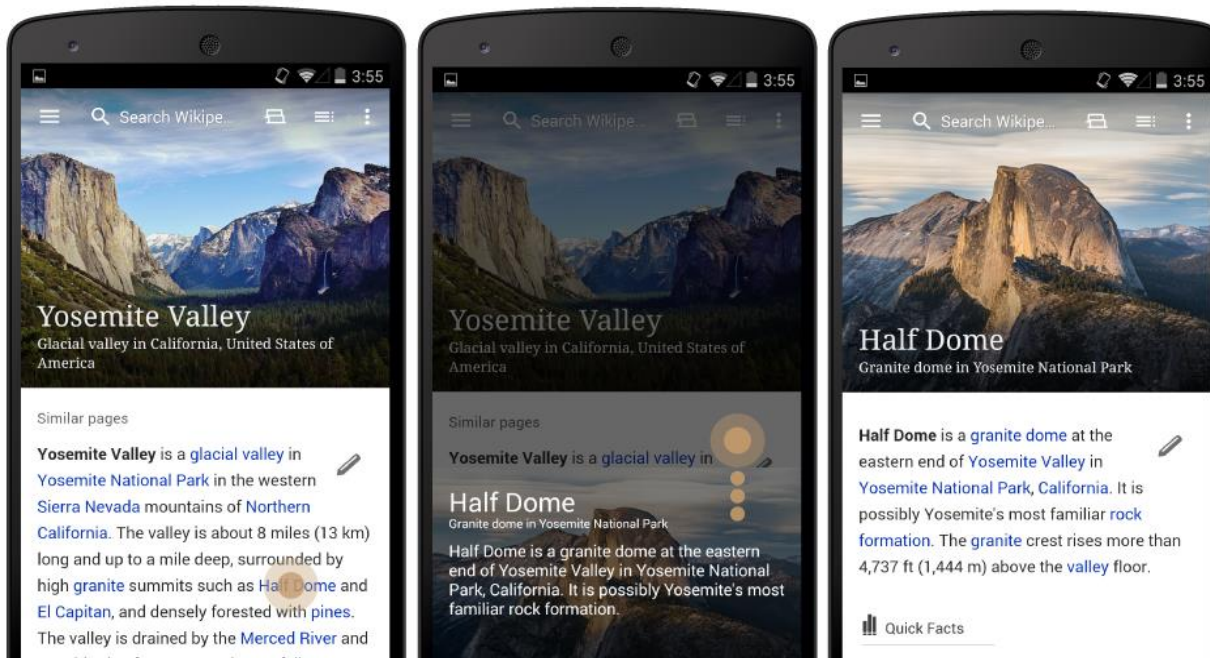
3:55

Search Wikipe...

Yosemite Valley
Glacial valley in California, United States of America

Similar pages

Yosemite Valley is a glacial valley in Yosemite National Park in the western Sierra Nevada mountains of Northern California. The valley is about 8 miles (13 km) long and up to a mile deep, surrounded by high granite summits such as Half Dome and El Capitan, and densely forested with pines. The valley is drained by the Merced River and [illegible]

3:55

Search Wikipe...

Yosemite Valley
Glacial valley in California, United States of America

Similar pages

Yosemite Valley is a glacial valley in

Half Dome
Granite dome in Yosemite National Park

Half Dome is a granite dome at the eastern end of Yosemite Valley in Yosemite National Park, California. It is possibly Yosemite's most familiar rock formation.

3:55

Search Wikipe...

Half Dome
Granite dome in Yosemite National Park

Half Dome is a granite dome at the eastern end of Yosemite Valley in Yosemite National Park, California. It is possibly Yosemite's most familiar rock formation. The granite crest rises more than 4,737 ft (1,444 m) above the valley floor.

Quick Facts